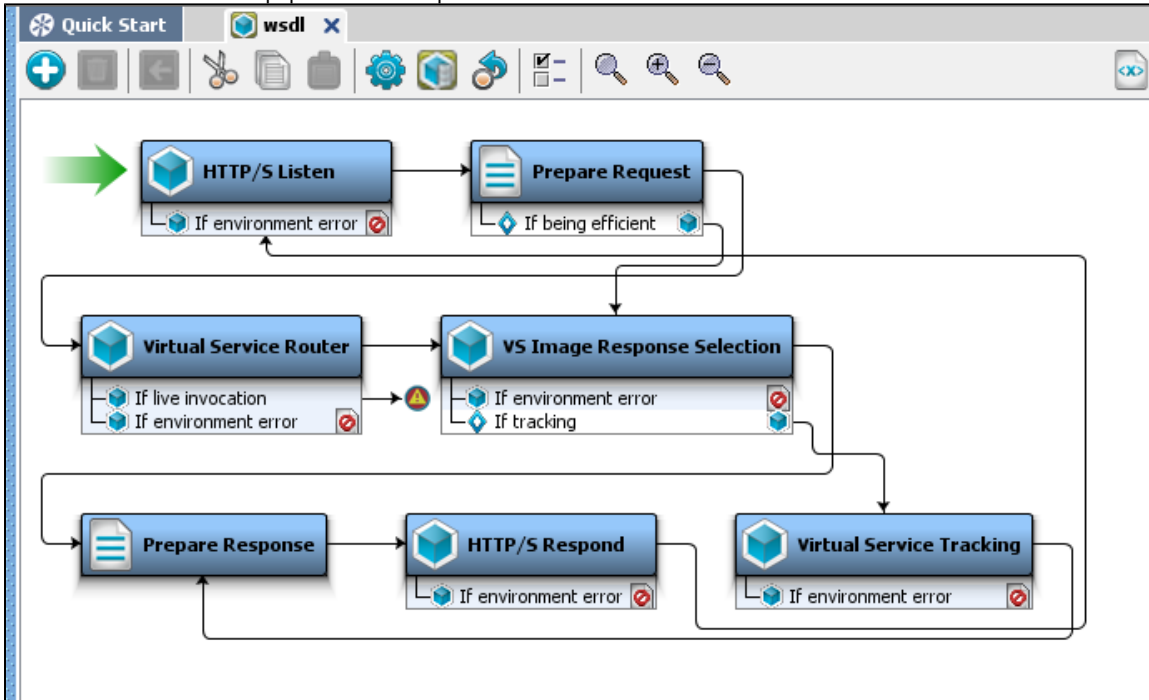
Quick Start
wsdl

HTTP/S Listen
If environment error

Prepare Request
If being efficient

Virtual Service Router
If live invocation
If environment error

VS Image Response Selection
If environment error
If tracking

Prepare Response

HTTP/S Respond
If environment error

Virtual Service Tracking
If environment error